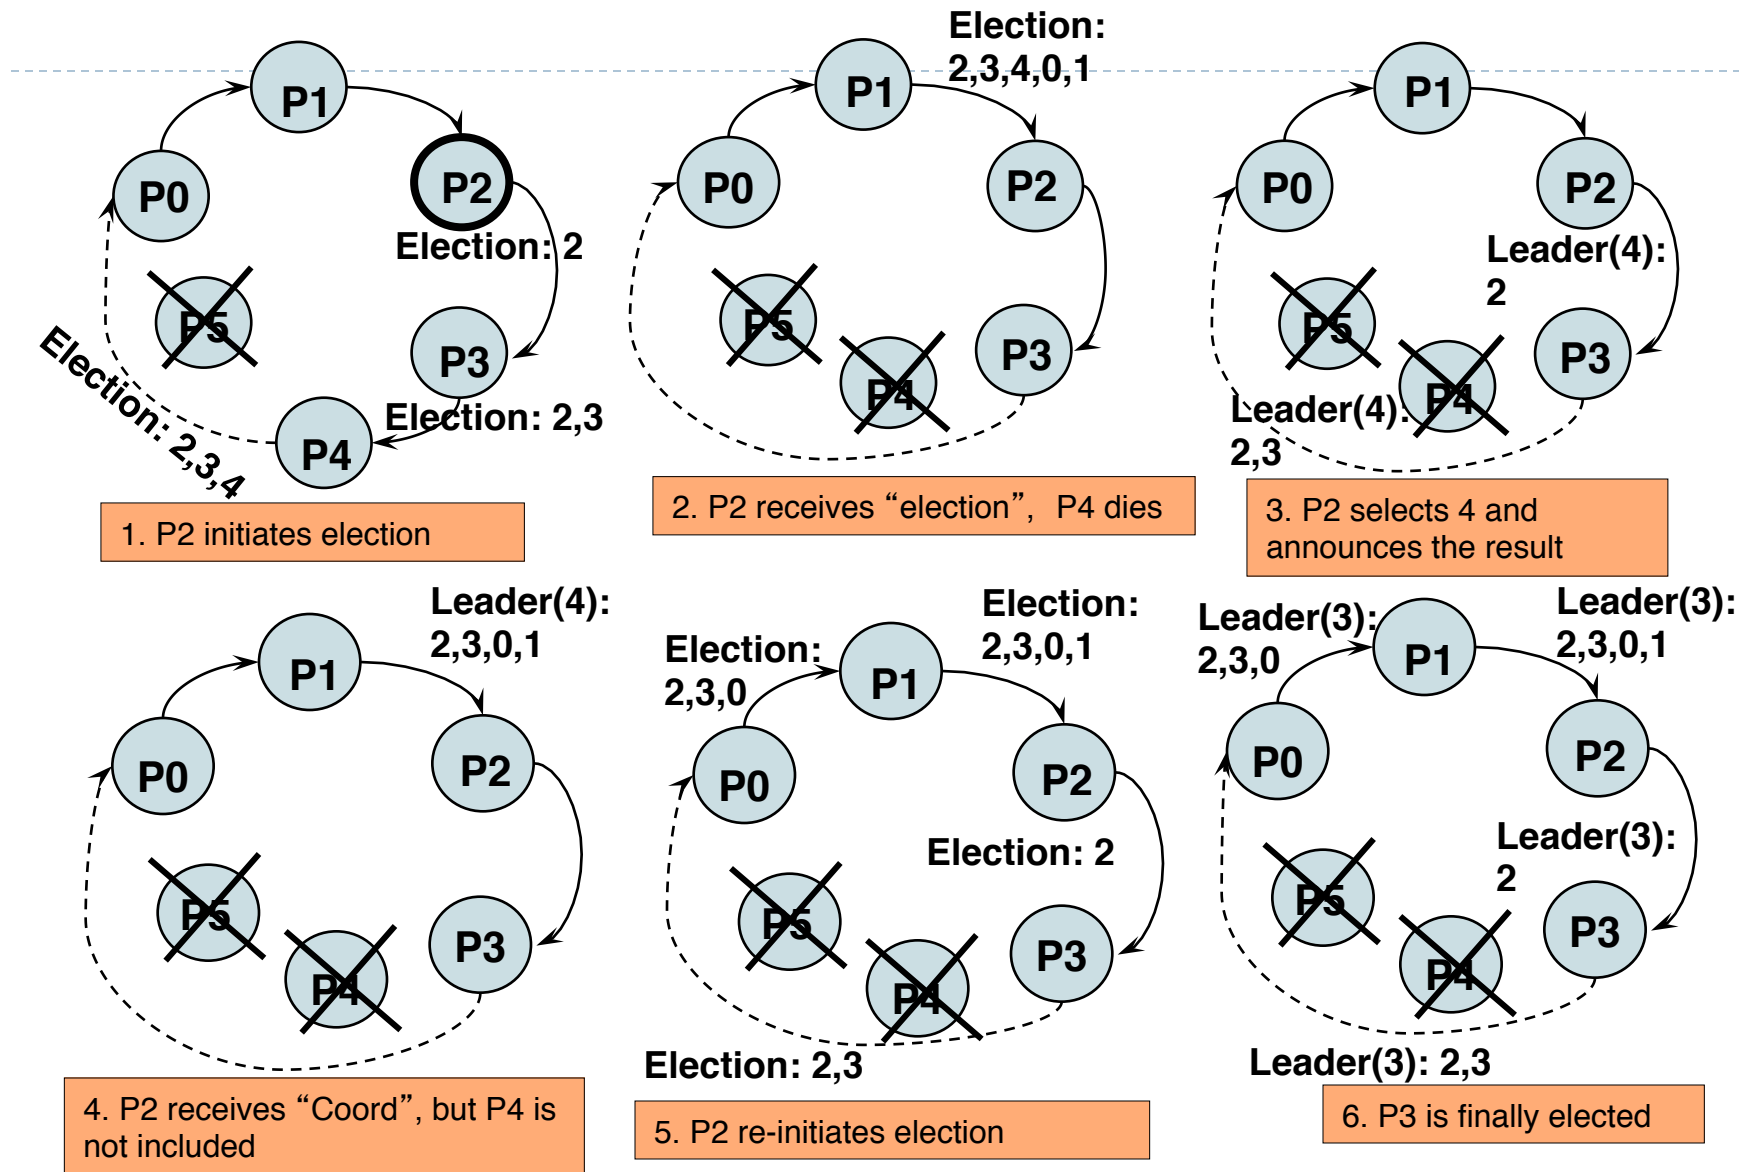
P1

P0

P2

Election: 2

P5

P3

Election: 2,3,4

P4

Election: 2,3

1. P2 initiates election

Election: 2,3,4,0,1

P1

P0

P2

P5

P3

P4

2. P2 receives “election”, P4 dies

P1

P0

P2

Leader(4): 2

P5

P3

P4

Leader(4): 2,3

3. P2 selects 4 and announces the result

Leader(4): 2,3,0,1

P1

P0

P2

P5

P3

P4

4. P2 receives “Coord”, but P4 is not included

Election: 2,3,0

P1

Election: 2,3,0,1

P0

P2

Election: 2

P5

P3

P4

Election: 2,3

5. P2 re-initiates election

Leader(3): 2,3,0

P1

Leader(3): 2,3,0,1

P0

P2

Leader(3): 2

P5

P3

P4

Leader(3): 2,3

6. P3 is finally elected